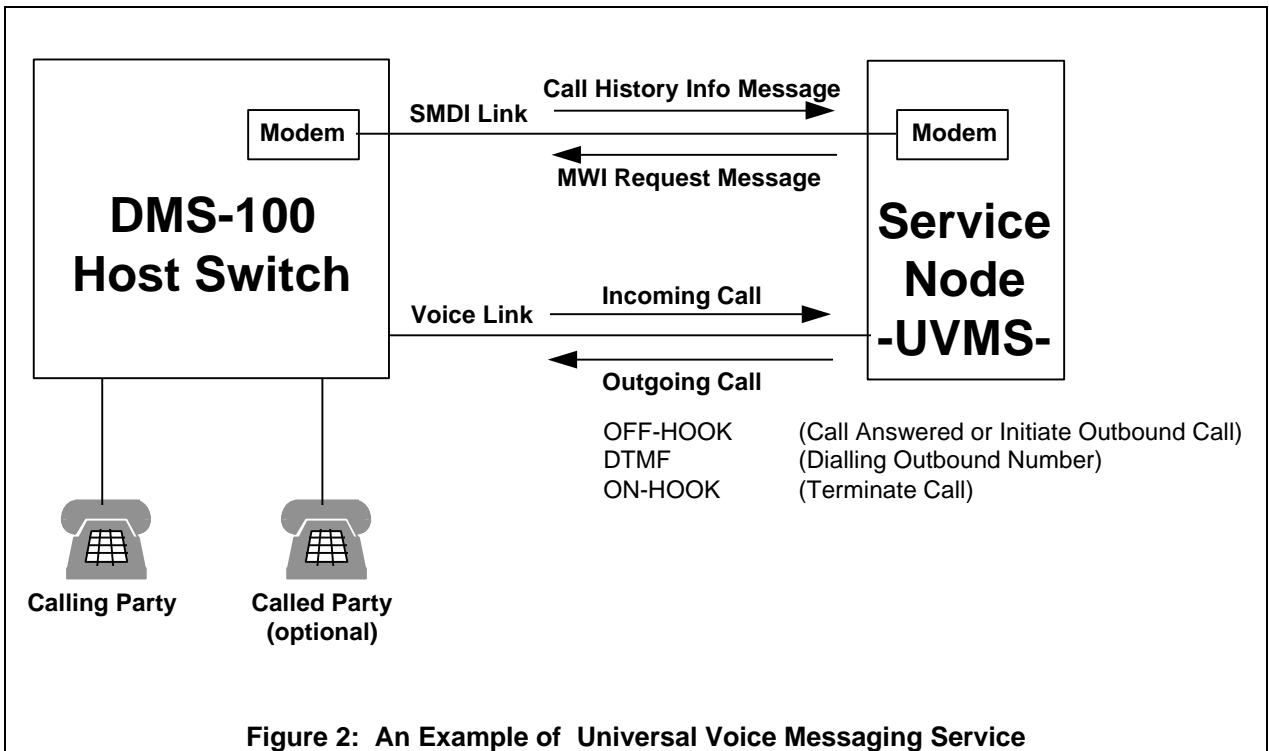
Modem

DMS-100 Host Switch

SMDI Link

Call History Info Message

MWI Request Message

Modem

Service Node -UVMS-

Voice Link

Incoming Call

Outgoing Call

OFF-HOOK (Call Answered or Initiate Outbound Call)
DTMF (Dialling Outbound Number)
ON-HOOK (Terminate Call)

Calling Party

Called Party (optional)

Figure 2: An Example of Universal Voice Messaging Service